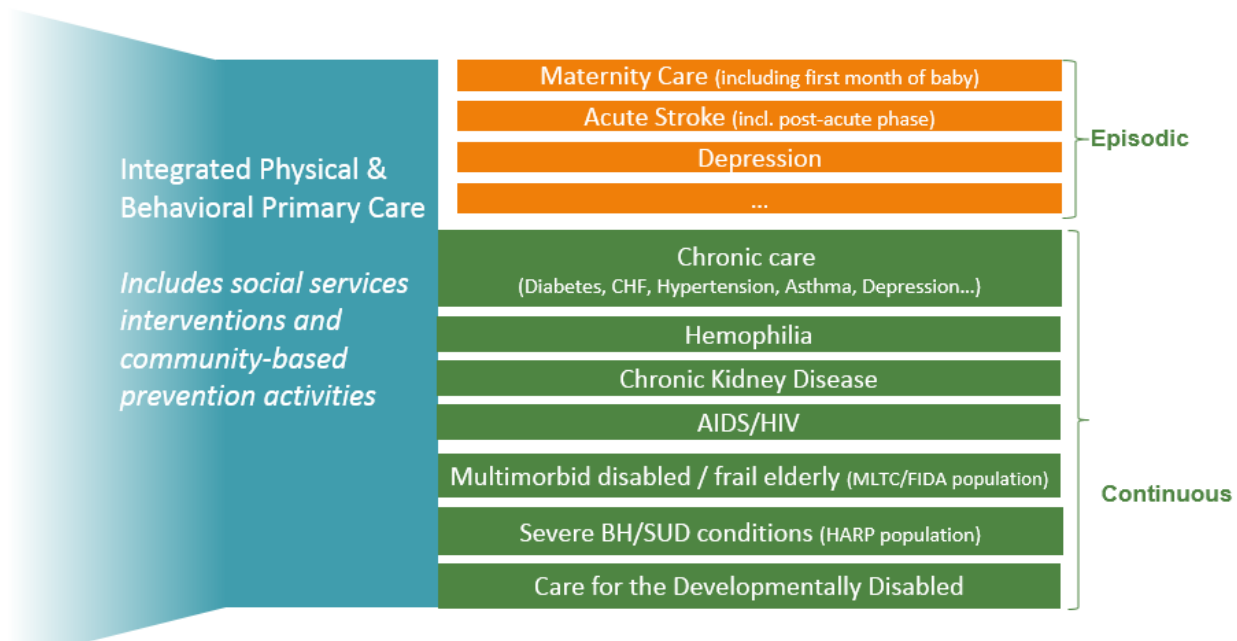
Integrated Physical & Behavioral Primary Care

*Includes social services interventions and community-based prevention activities*

Maternity Care (including first month of baby)

Acute Stroke (incl. post-acute phase)

Depression

...

Episodic

Chronic care
(Diabetes, CHF, Hypertension, Asthma, Depression...)

Hemophilia

Chronic Kidney Disease

AIDS/HIV

Multimorbid disabled / frail elderly (MLTC/FIDA population)

Severe BH/SUD conditions (HARP population)

Care for the Developmentally Disabled

Continuous